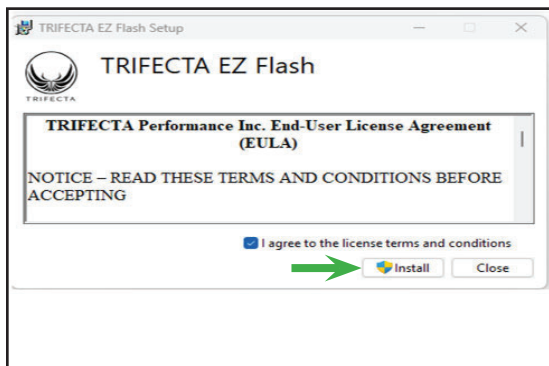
TRIFECTA EZ Flash Setup

TRIFECTA

TRIFECTA EZ Flash

TRIFECTA Performance Inc. End-User License Agreement (EULA)

NOTICE – READ THESE TERMS AND CONDITIONS BEFORE ACCEPTING

I agree to the license terms and conditions

Install

Close